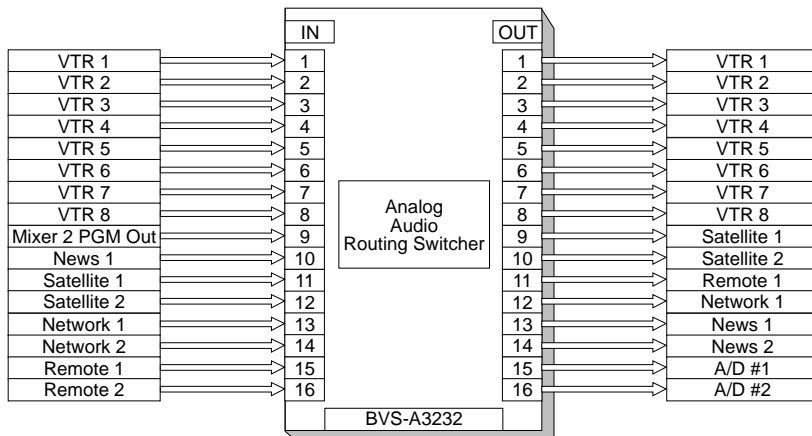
IN

VTR 1
VTR 2
VTR 3
VTR 4
VTR 5
VTR 6
VTR 7
VTR 8
Mixer 2 PGM Out
News 1
Satellite 1
Satellite 2
Network 1
Network 2
Remote 1
Remote 2

1
2
3
4
5
6
7
8
9
10
11
12
13
14
15
16

Analog Audio Routing Switcher

OUT

1
2
3
4
5
6
7
8
9
10
11
12
13
14
15
16

VTR 1
VTR 2
VTR 3
VTR 4
VTR 5
VTR 6
VTR 7
VTR 8
Satellite 1
Satellite 2
Remote 1
Network 1
News 1
News 2
A/D #1
A/D #2

BVS-A3232